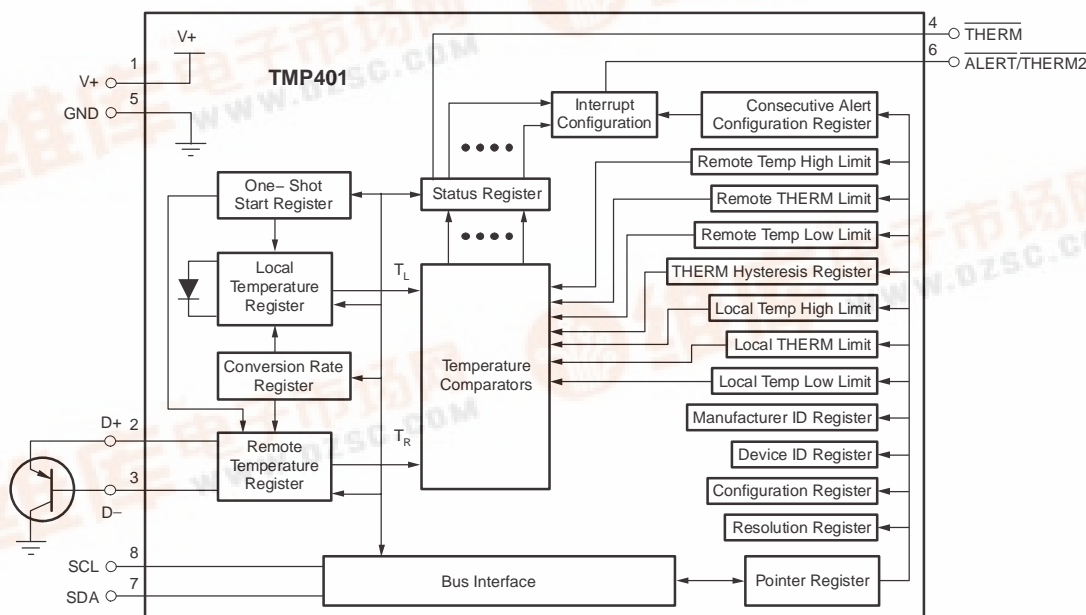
4
$\overline{\text{THERM}}$
6
$\overline{\text{ALERT}}/\overline{\text{THERM2}}$

V+
1
V+
5
GND

TMP401

www.dzsc.com

Interrupt Configuration

Consecutive Alert Configuration Register

Remote Temp High Limit

One−Shot Start Register

Status Register

Remote THERM Limit

Remote Temp Low Limit

Local Temperature Register

$T_L$

THERM Hysteresis Register

Local Temp High Limit

Local THERM Limit

Conversion Rate Register

Temperature Comparators

Local Temp Low Limit

Manufacturer ID Register

D+ 2

$T_R$

Remote Temperature Register

Device ID Register

3

Configuration Register

D−

Resolution Register

8
SCL
7
SDA

Bus Interface

Pointer Register

www.dzsc.com

www.dzsc.com